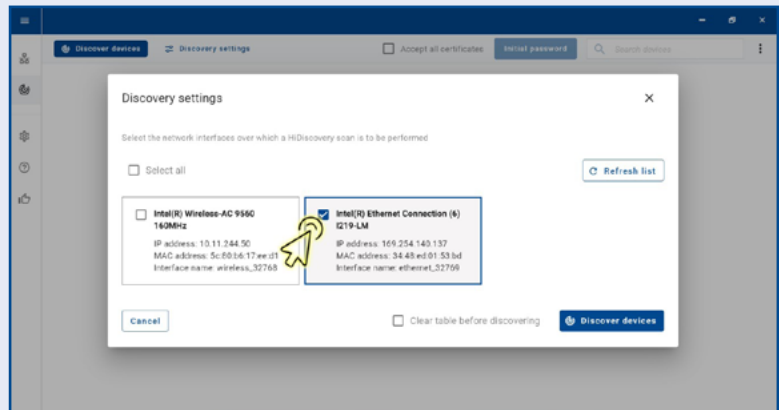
Discover devices

Discovery settings

Accept all certificates

Initial password

Search devices

Discovery settings

Select the network interfaces over which a HiDiscovery scan is to be performed

Select all

Refresh list

Intel(R) Wireless-AC 9560 160MHz

IP address: 10.11.244.50
MAC address: 5c:80:b6:17:ee:d1
Interface name: wireless_32768

Intel(R) Ethernet Connection (6) I219-LM

IP address: 169.254.140.137
MAC address: 34:48:ed:01:53:bd
Interface name: ethernet_32769

Cancel

Clear table before discovering

Discover devices